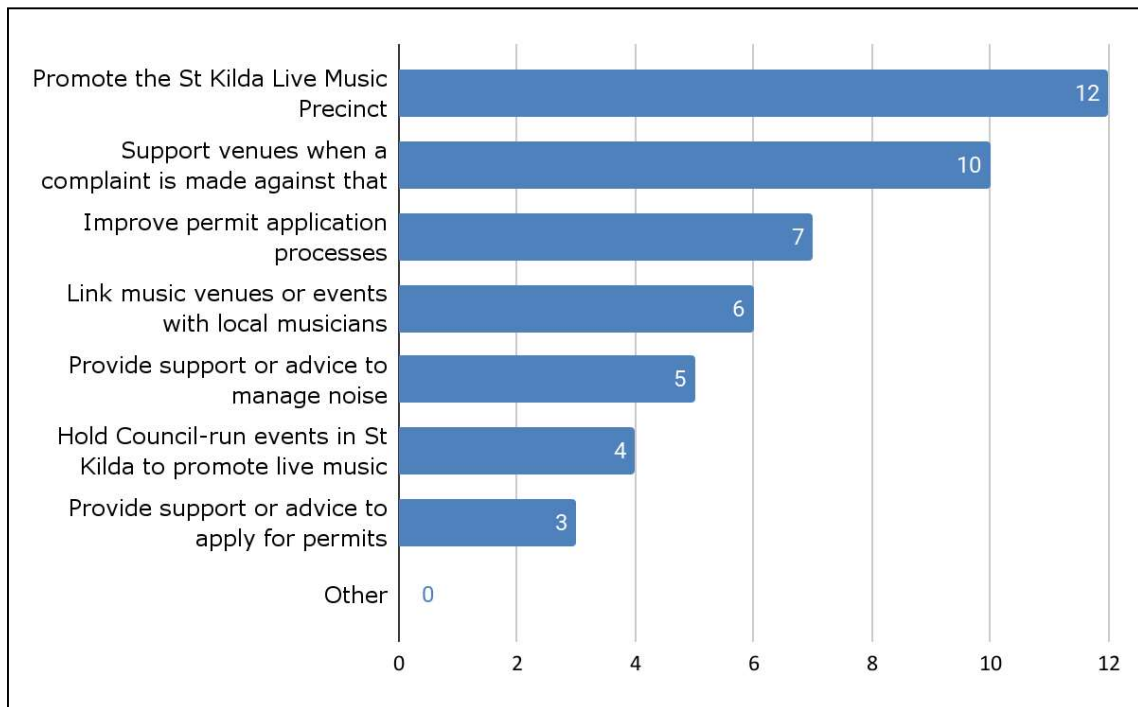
Promote the St Kilda Live Music Precinct
12

Support venues when a complaint is made against that
10

Improve permit application processes
7

Link music venues or events with local musicians
6

Provide support or advice to manage noise
5

Hold Council-run events in St Kilda to promote live music
4

Provide support or advice to apply for permits
3

Other
0

0 2 4 6 8 10 12